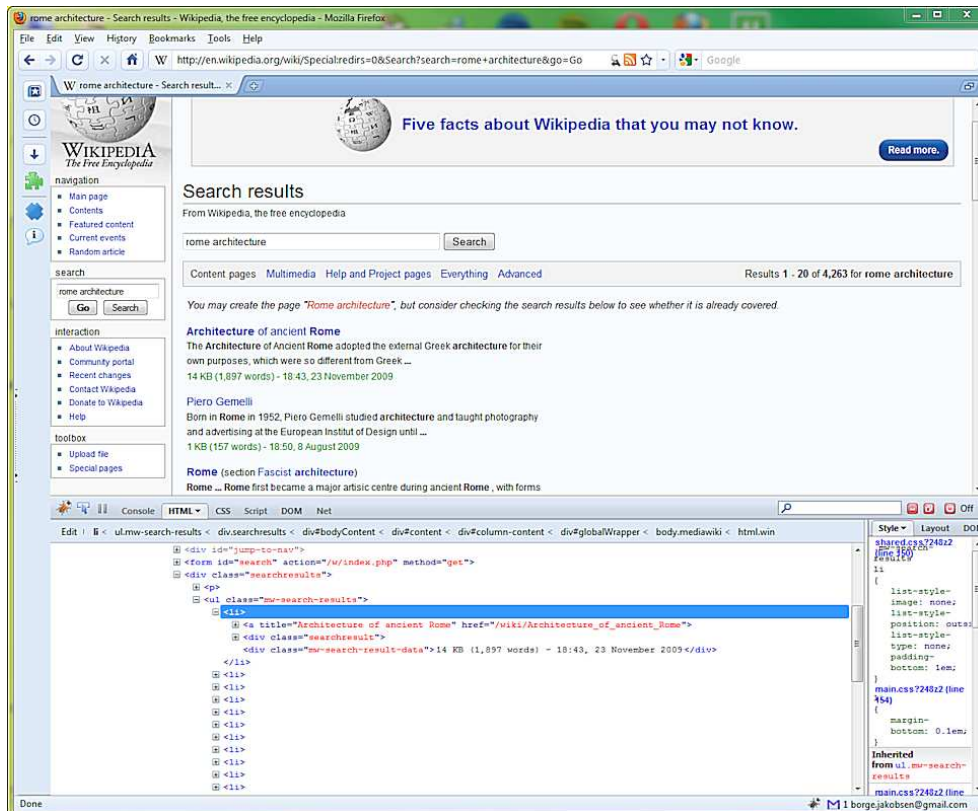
rome architecture - Search results - Wikipedia, the free encyclopedia - Mozilla Firefox

File Edit View History Bookmarks Tools Help

http://en.wikipedia.org/wiki/Special:redirs=0&Search?search=rome+architecture&go=Go

Google

W rome architecture - Search result... ×

WIKIPEDIA
The Free Encyclopedia

navigation
Main page
Contents
Featured content
Current events
Random article

search
rome architecture
Go Search

interaction
About Wikipedia
Community portal
Recent changes
Contact Wikipedia
Donate to Wikipedia
Help

toolbox
Upload file
Special pages

Five facts about Wikipedia that you may not know.

Read more.

Search results

From Wikipedia, the free encyclopedia

rome architecture Search

Content pages Multimedia Help and Project pages Everything Advanced

Results 1 - 20 of 4,263 for rome architecture

You may create the page "Rome architecture", but consider checking the search results below to see whether it is already covered.

Architecture of ancient Rome
The Architecture of Ancient Rome adopted the external Greek architecture for their own purposes, which were so different from Greek ...
14 KB (1,897 words) - 18:43, 23 November 2009

Piero Gemelli
Born in Rome in 1952, Piero Gemelli studied architecture and taught photography and advertising at the European Institut of Design until ...
1 KB (157 words) - 18:50, 8 August 2009

Rome (section Fascist architecture)
Rome ... Rome first became a major artisic centre during ancient Rome , with forms

Console HTML CSS Script DOM Net

Off

Edit li < ul.mw-search-results < div.searchresults < div#bodyContent < div#content < div#column-content < div#globalWrapper < body.mediawiki < html.win

<div id="jump-to-nav">
<form id="search" action="/w/index.php" method="get">
<div class="searchresults">
<p>
<ul class="mw-search-results">
<li>
<a title="Architecture of ancient Rome" href="/wiki/Architecture_of_ancient_Rome">
<div class="searchresult">
<div class="mw-search-result-data">14 KB (1,897 words) - 18:43, 23 November 2009</div>
</li>
<li>
<li>
<li>
<li>
<li>
<li>
<li>
<li>
<li>
<li>
<li>

Style Layout DOM
shared.css?248z2 (line 150)
ul.mw-search-results li
{
list-style-image: none;
list-style-position: outsi
list-style-type: none;
padding-bottom: 1em;
}
main.css?248z2 (line 154)
{
margin-bottom: 0.1em;
}
Inherited from ul.mw-search-results
main.css?248z2 (line

Done

1 borge.jakobsen@gmail.com